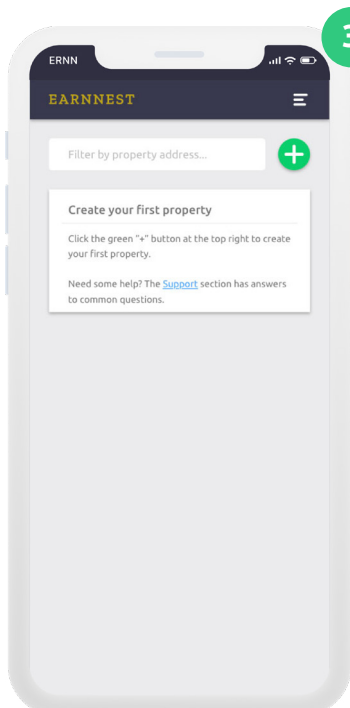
3

ERNN

EARNNEST

Filter by property address...

Create your first property

Click the green "+" button at the top right to create your first property.

Need some help? The Support section has answers to common questions.